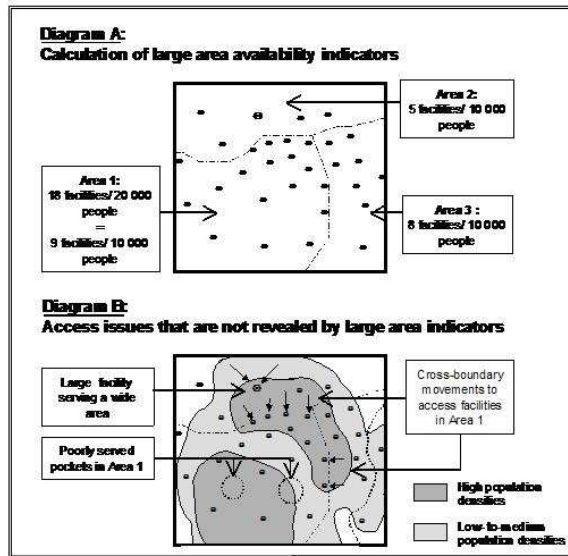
Diagram A:
Calculation of large area availability indicators

Area 2:
5 facilities/ 10 000 people

Area 1:
18 facilities/ 20 000 people
=
9 facilities/ 10 000 people

Area 3 :
8 facilities/ 10 000 people

Diagram B:
Access issues that are not revealed by large area indicators

Large facility serving a wide area

Cross-boundary movements to access facilities in Area 1

Poorly served pockets in Area 1

High population densities

Low-to-medium population densities